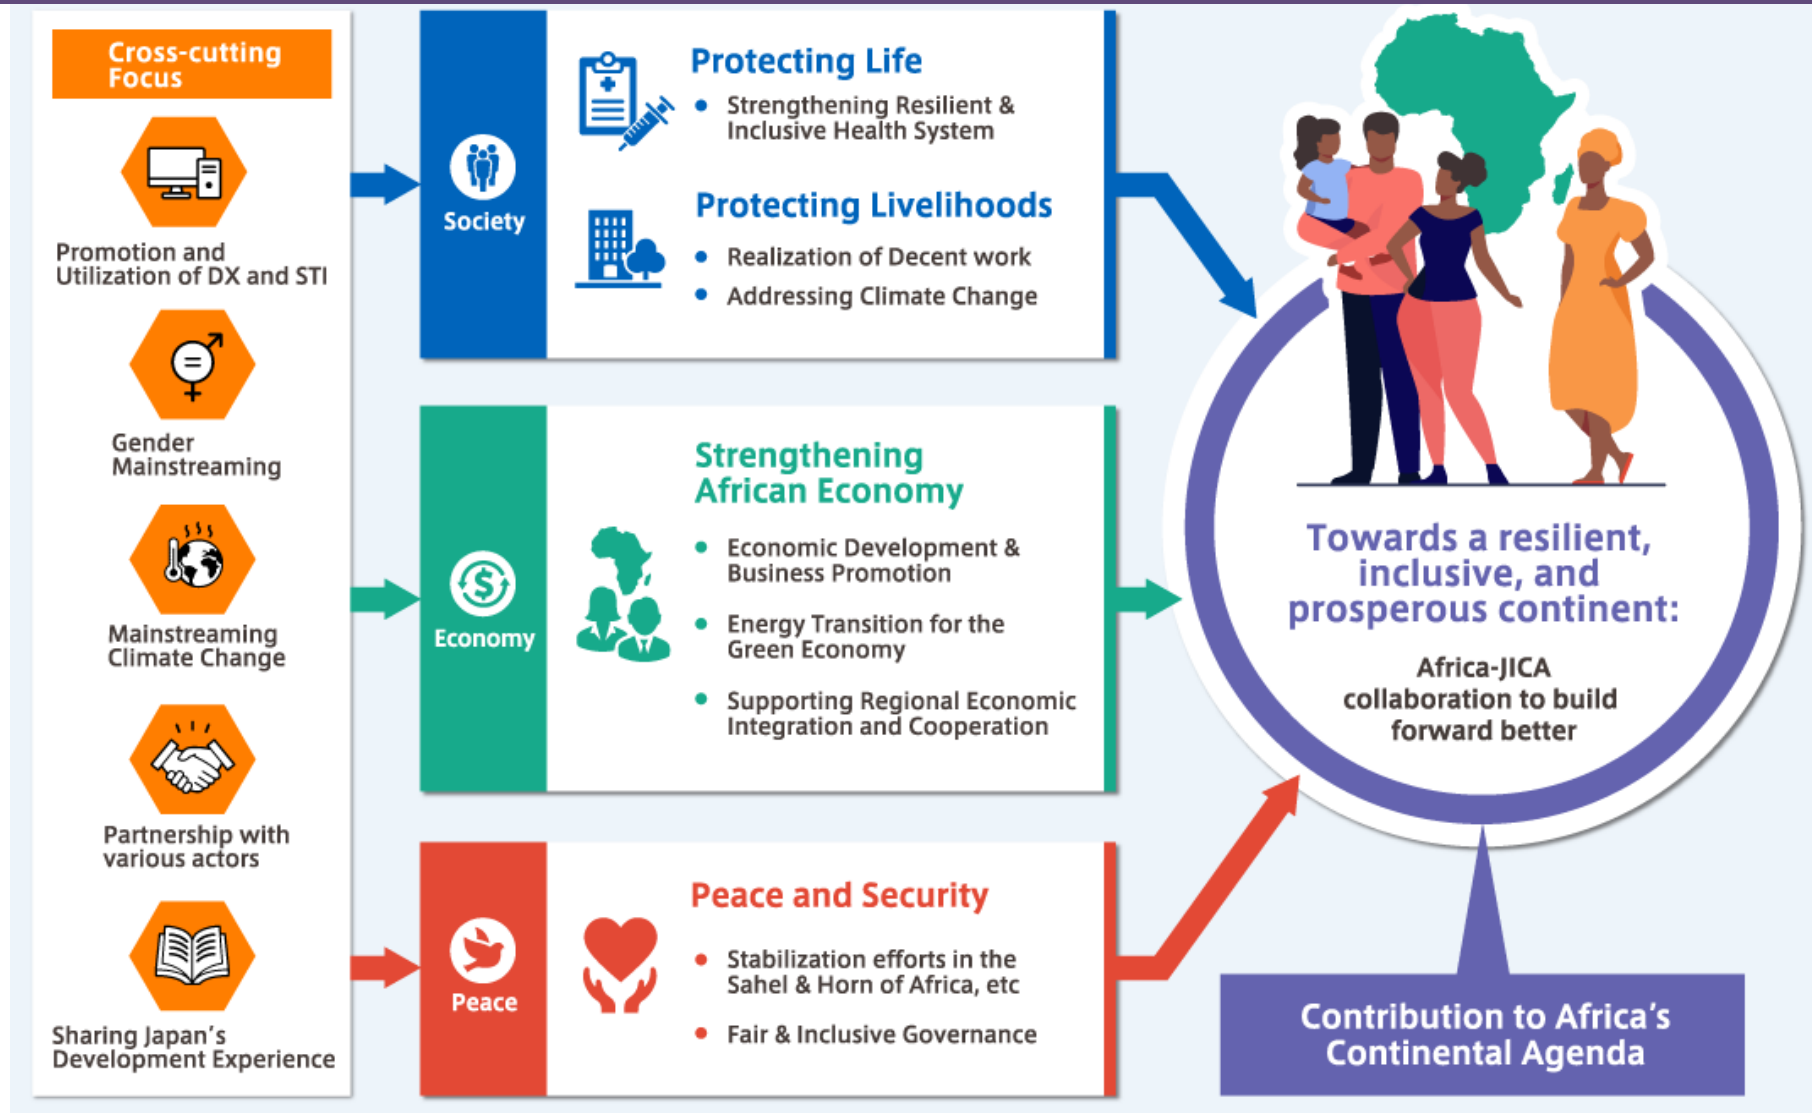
Cross-cutting Focus

Promotion and Utilization of DX and STI

Gender Mainstreaming

Mainstreaming Climate Change

Partnership with various actors

Sharing Japan's Development Experience

Society

Protecting Life

- Strengthening Resilient & Inclusive Health System

Protecting Livelihoods

- Realization of Decent work
- Addressing Climate Change

Economy

Strengthening African Economy

- Economic Development & Business Promotion
- Energy Transition for the Green Economy
- Supporting Regional Economic Integration and Cooperation

Peace

Peace and Security

- Stabilization efforts in the Sahel & Horn of Africa, etc
- Fair & Inclusive Governance

Towards a resilient, inclusive, and prosperous continent:

Africa-JICA collaboration to build forward better

Contribution to Africa's Continental Agenda